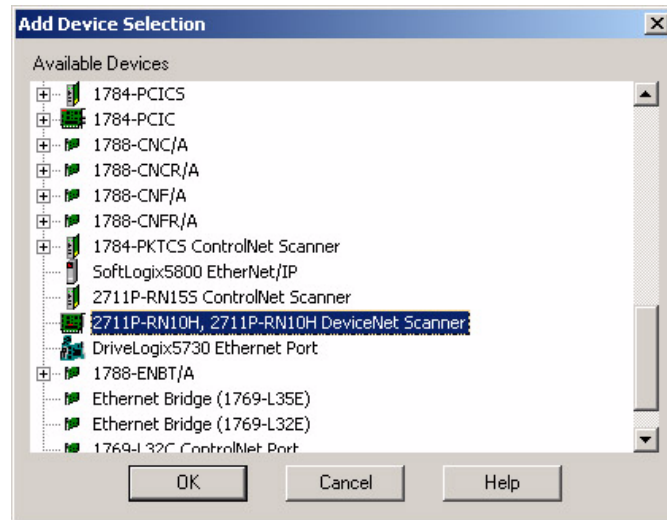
Add Device Selection

Available Devices

1784-PCICS
1784-PCIC
1788-CNC/A
1788-CNCR/A
1788-CNF/A
1788-CNFR/A
1784-PKTCS ControlNet Scanner
SoftLogix5800 EtherNet/IP
2711P-RN15S ControlNet Scanner
2711P-RN10H, 2711P-RN10H DeviceNet Scanner
DriveLogix5730 Ethernet Port
1788-ENBT/A
Ethernet Bridge (1769-L35E)
Ethernet Bridge (1769-L32E)
1769-L32C ControlNet Port

OK
Cancel
Help